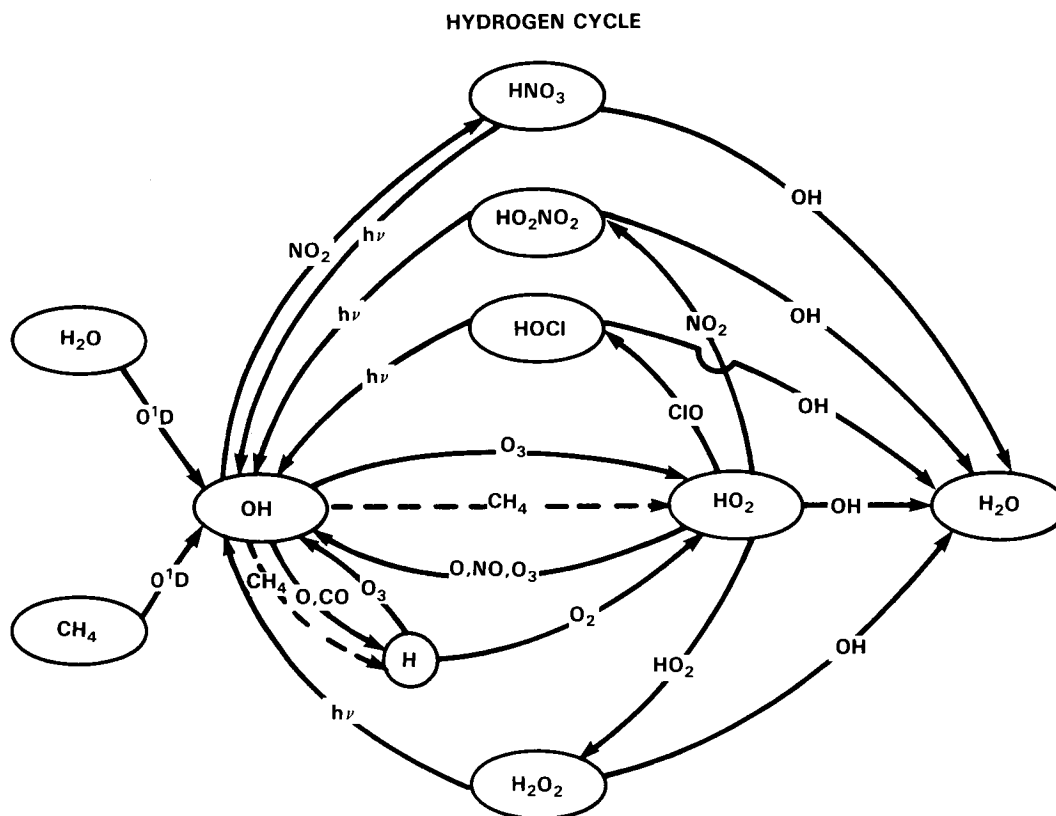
HYDROGEN CYCLE

$HNO_3$

OH

$NO_2$

$h\nu$

$HO_2NO_2$

$h\nu$

OH

$H_2O$

HOCl

$NO_2$

$O^1D$

$h\nu$

ClO

OH

$O_3$

OH

$CH_4$

$HO_2$

OH

$H_2O$

$O^1D$

$O,NO,O_3$

$CH_4$

O,CO

$O_3$

$CH_4$

H

$O_2$

$HO_2$

OH

$h\nu$

$H_2O_2$